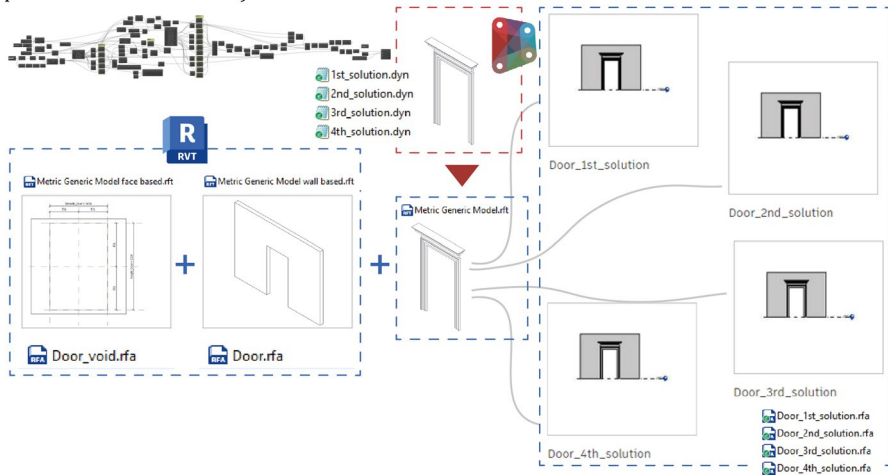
1st_solution.dyn
2nd_solution.dyn
3rd_solution.dyn
4th_solution.dyn

R
RVT

Metric Generic Model face based.rft
Metric Generic Model wall based.rft

Door_void.rfa
Door.rfa

Metric Generic Model.rft

Door_1st_solution
Door_2nd_solution
Door_3rd_solution
Door_4th_solution

Door_1st_solution.rfa
Door_2nd_solution.rfa
Door_3rd_solution.rfa
Door_4th_solution.rfa